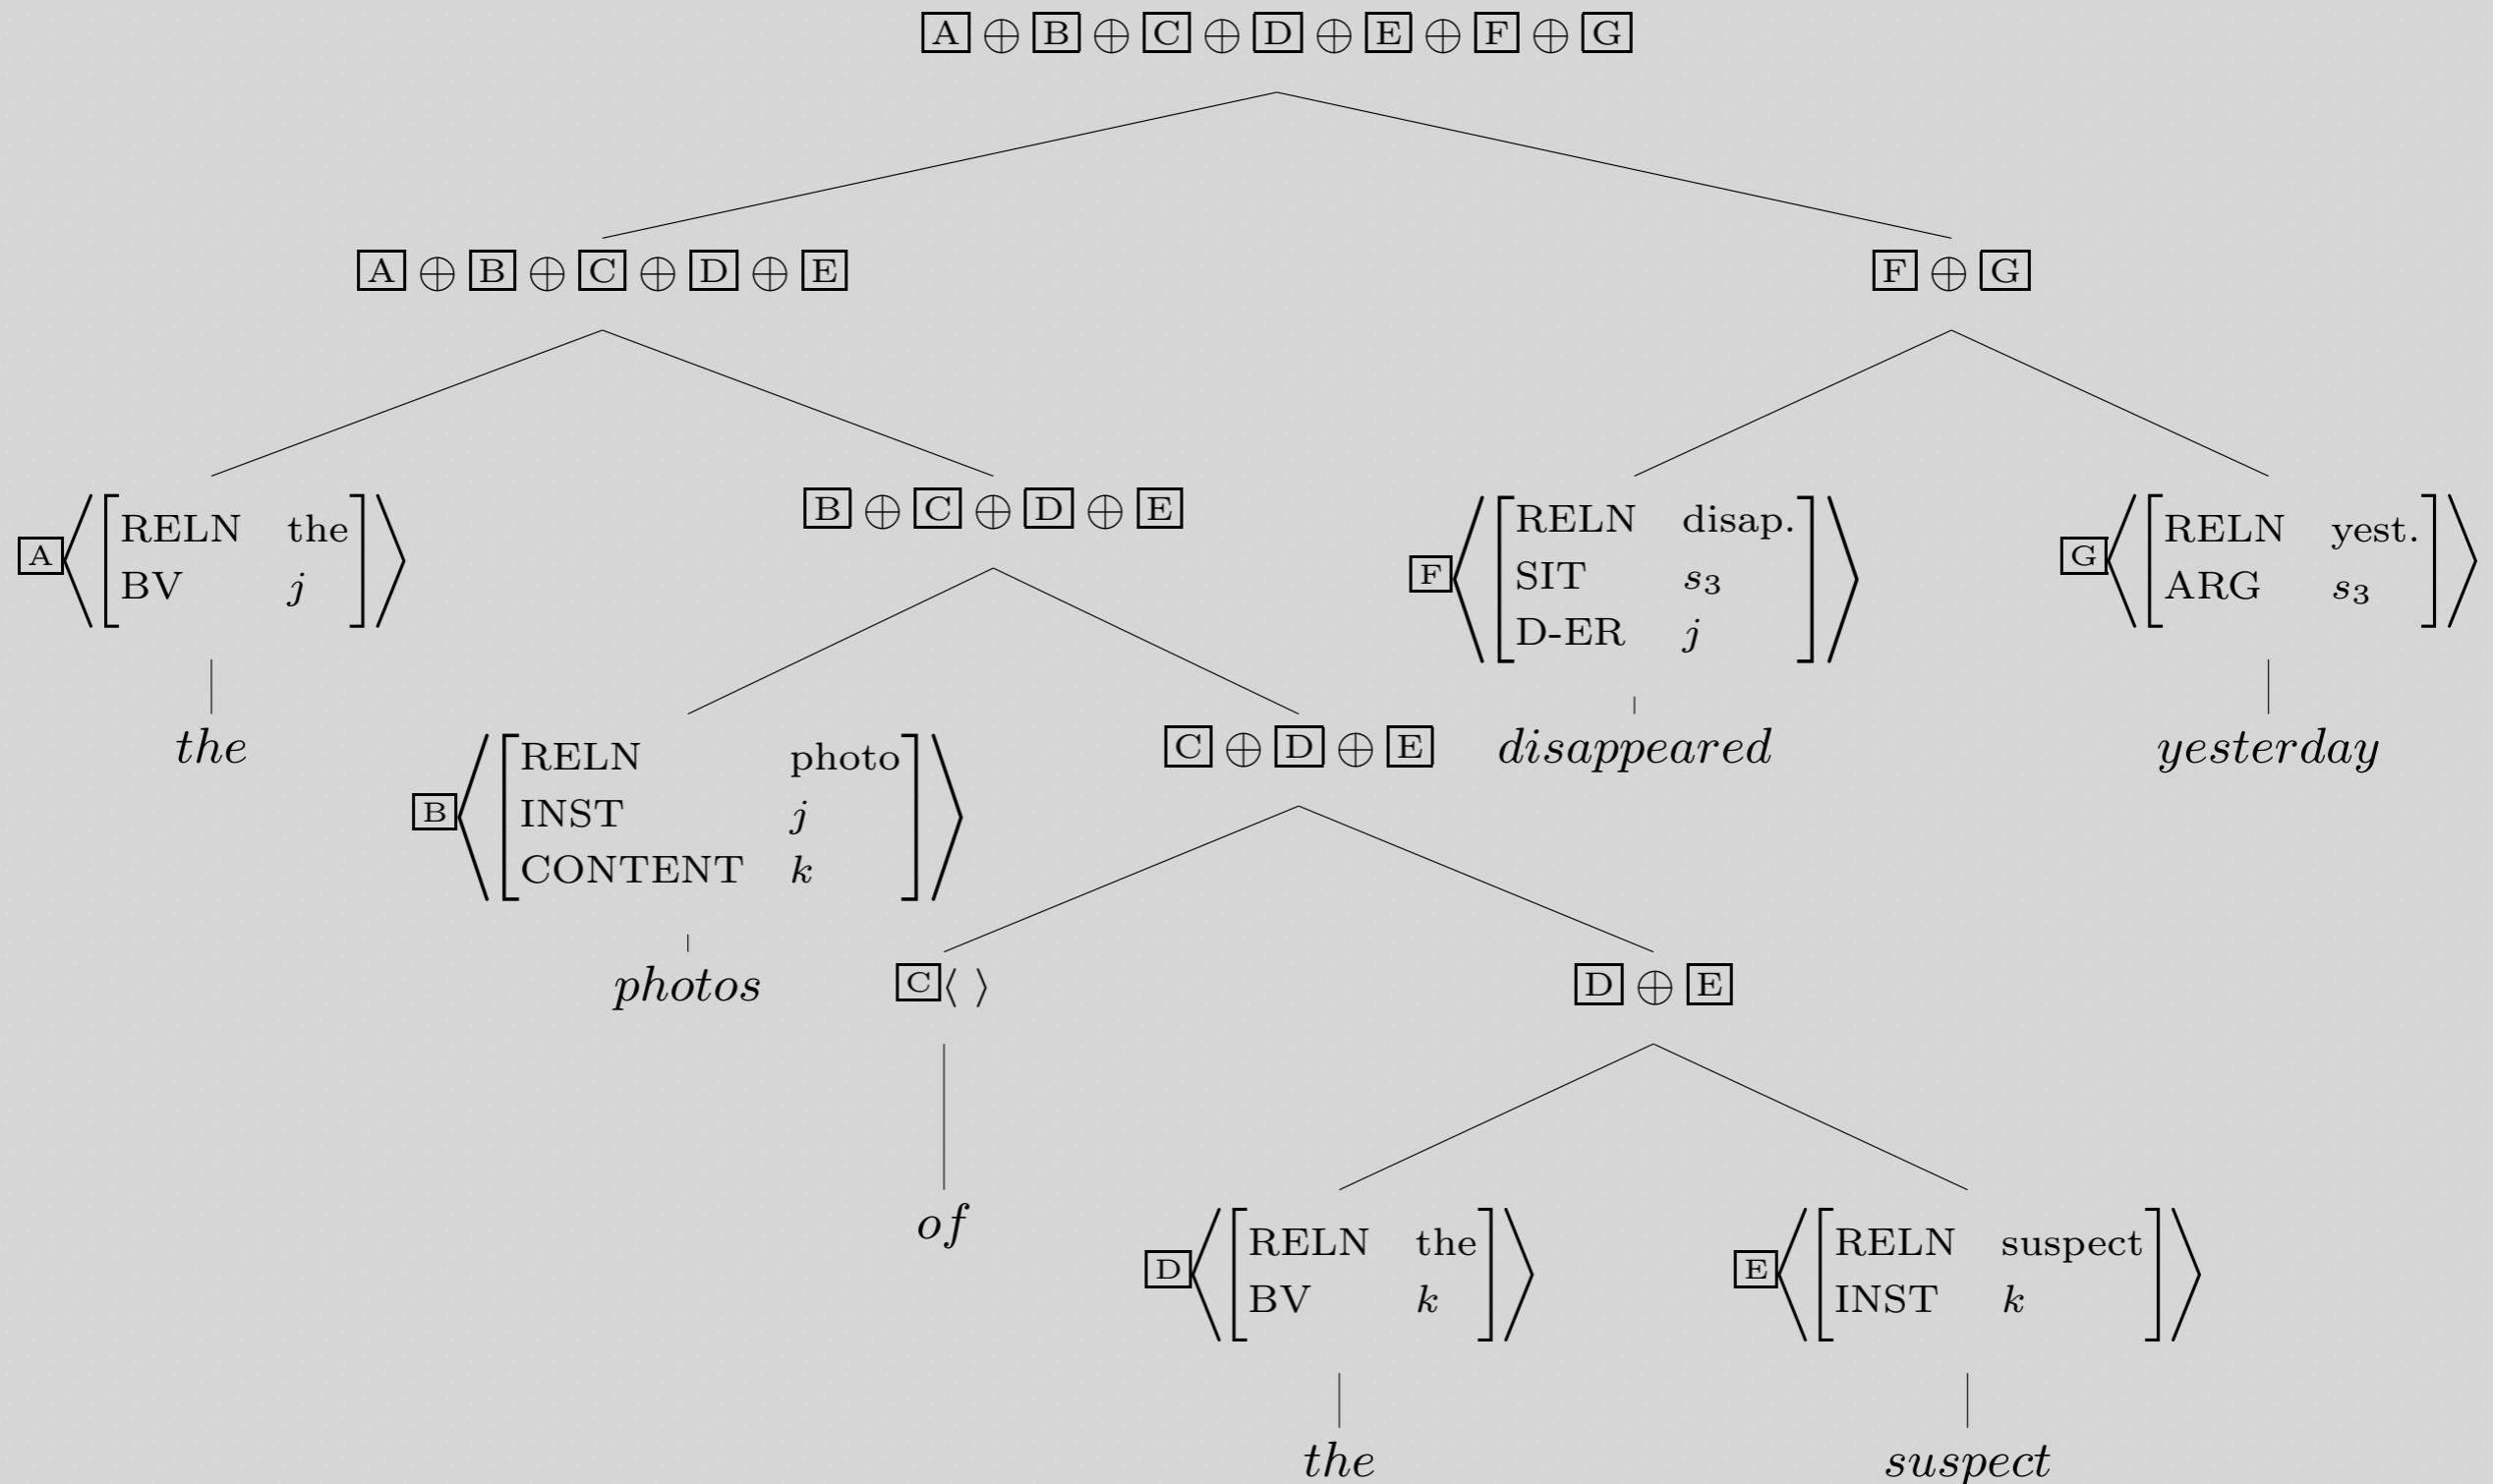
$\boxed{A} \oplus \boxed{B} \oplus \boxed{C} \oplus \boxed{D} \oplus \boxed{E} \oplus \boxed{F} \oplus \boxed{G}$

$\boxed{A} \oplus \boxed{B} \oplus \boxed{C} \oplus \boxed{D} \oplus \boxed{E}$

$\boxed{F} \oplus \boxed{G}$

$\boxed{A}\left\langle\begin{bmatrix}\text{RELN} & \text{the}\\ \text{BV} & j\end{bmatrix}\right\rangle$

the

$\boxed{B} \oplus \boxed{C} \oplus \boxed{D} \oplus \boxed{E}$

$\boxed{F}\left\langle\begin{bmatrix}\text{RELN} & \text{disap.}\\ \text{SIT} & s_3\\ \text{D-ER} & j\end{bmatrix}\right\rangle$

disappeared

$\boxed{G}\left\langle\begin{bmatrix}\text{RELN} & \text{yest.}\\ \text{ARG} & s_3\end{bmatrix}\right\rangle$

yesterday

$\boxed{B}\left\langle\begin{bmatrix}\text{RELN} & \text{photo}\\ \text{INST} & j\\ \text{CONTENT} & k\end{bmatrix}\right\rangle$

photos

$\boxed{C} \oplus \boxed{D} \oplus \boxed{E}$

$\boxed{C}\langle\ \rangle$

of

$\boxed{D} \oplus \boxed{E}$

$\boxed{D}\left\langle\begin{bmatrix}\text{RELN} & \text{the}\\ \text{BV} & k\end{bmatrix}\right\rangle$

the

$\boxed{E}\left\langle\begin{bmatrix}\text{RELN} & \text{suspect}\\ \text{INST} & k\end{bmatrix}\right\rangle$

suspect